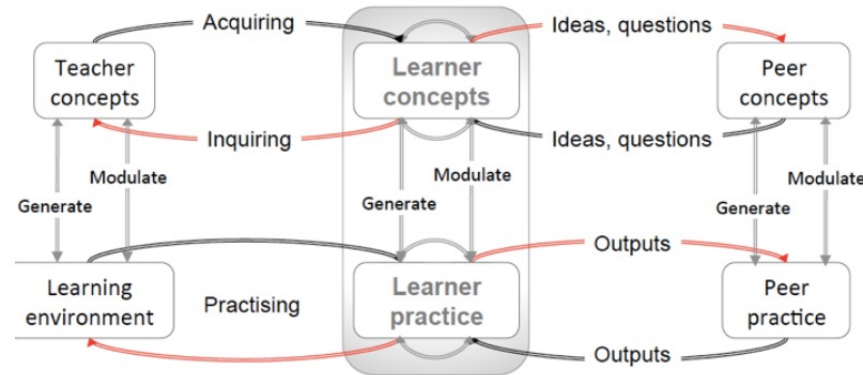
Acquiring

Ideas, questions

Teacher concepts

Learner concepts

Peer concepts

Inquiring

Ideas, questions

Modulate

Modulate

Modulate

Generate

Generate

Generate

Outputs

Learning environment

Practising

Learner practice

Peer practice

Outputs